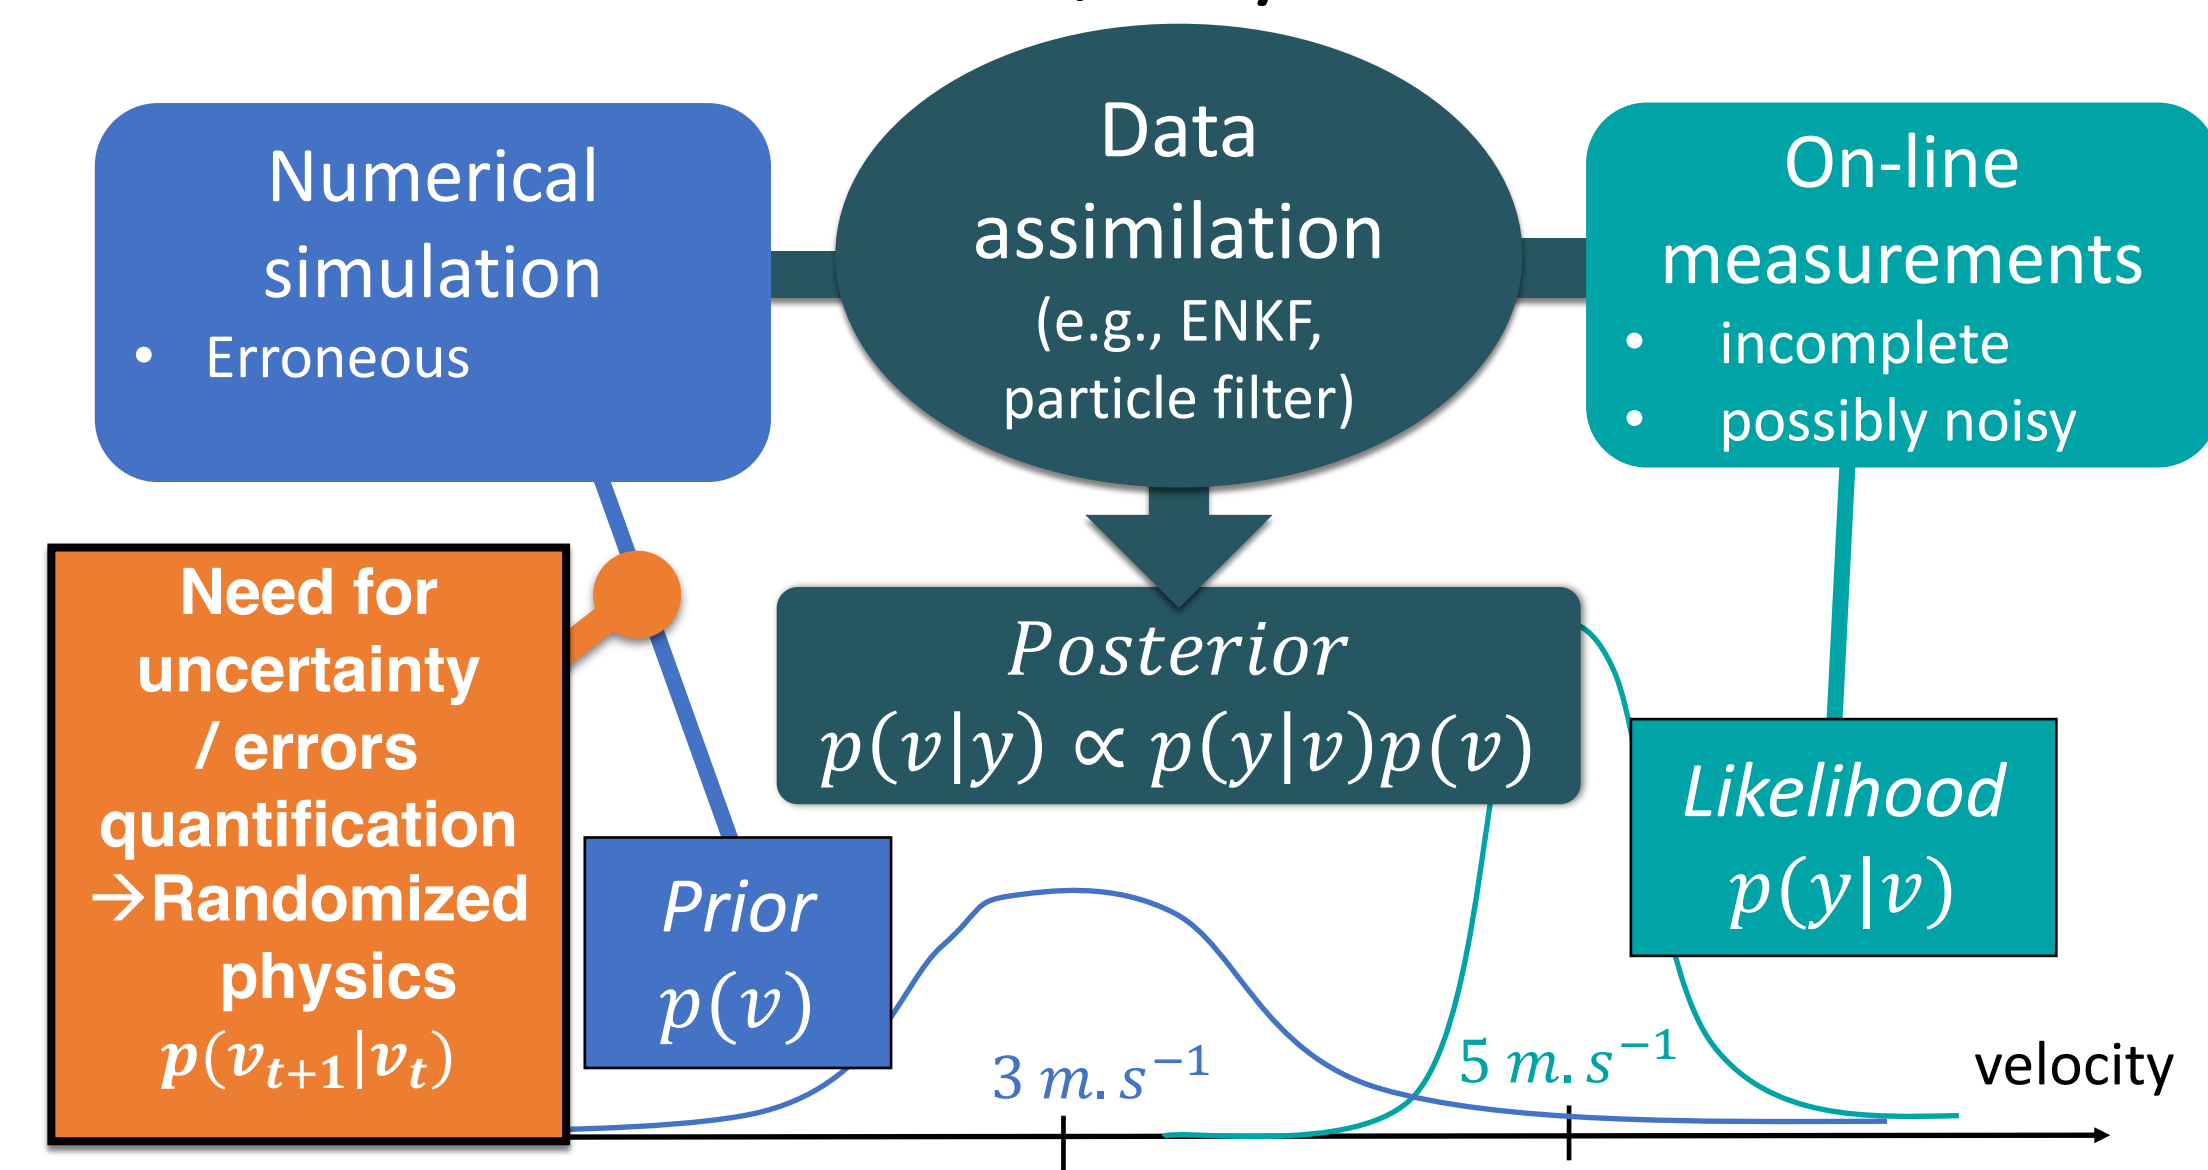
Numerical simulation
• Erroneous

Data assimilation (e.g., ENKF, particle filter)

On-line measurements
• incomplete
• possibly noisy

Need for uncertainty / errors quantification →Randomized physics $p(v_{t+1}|v_t)$

Posterior
$p(v|y) \propto p(y|v)p(v)$

Prior
$p(v)$

Likelihood
$p(y|v)$

$3\ m.s^{-1}$

$5\ m.s^{-1}$

velocity